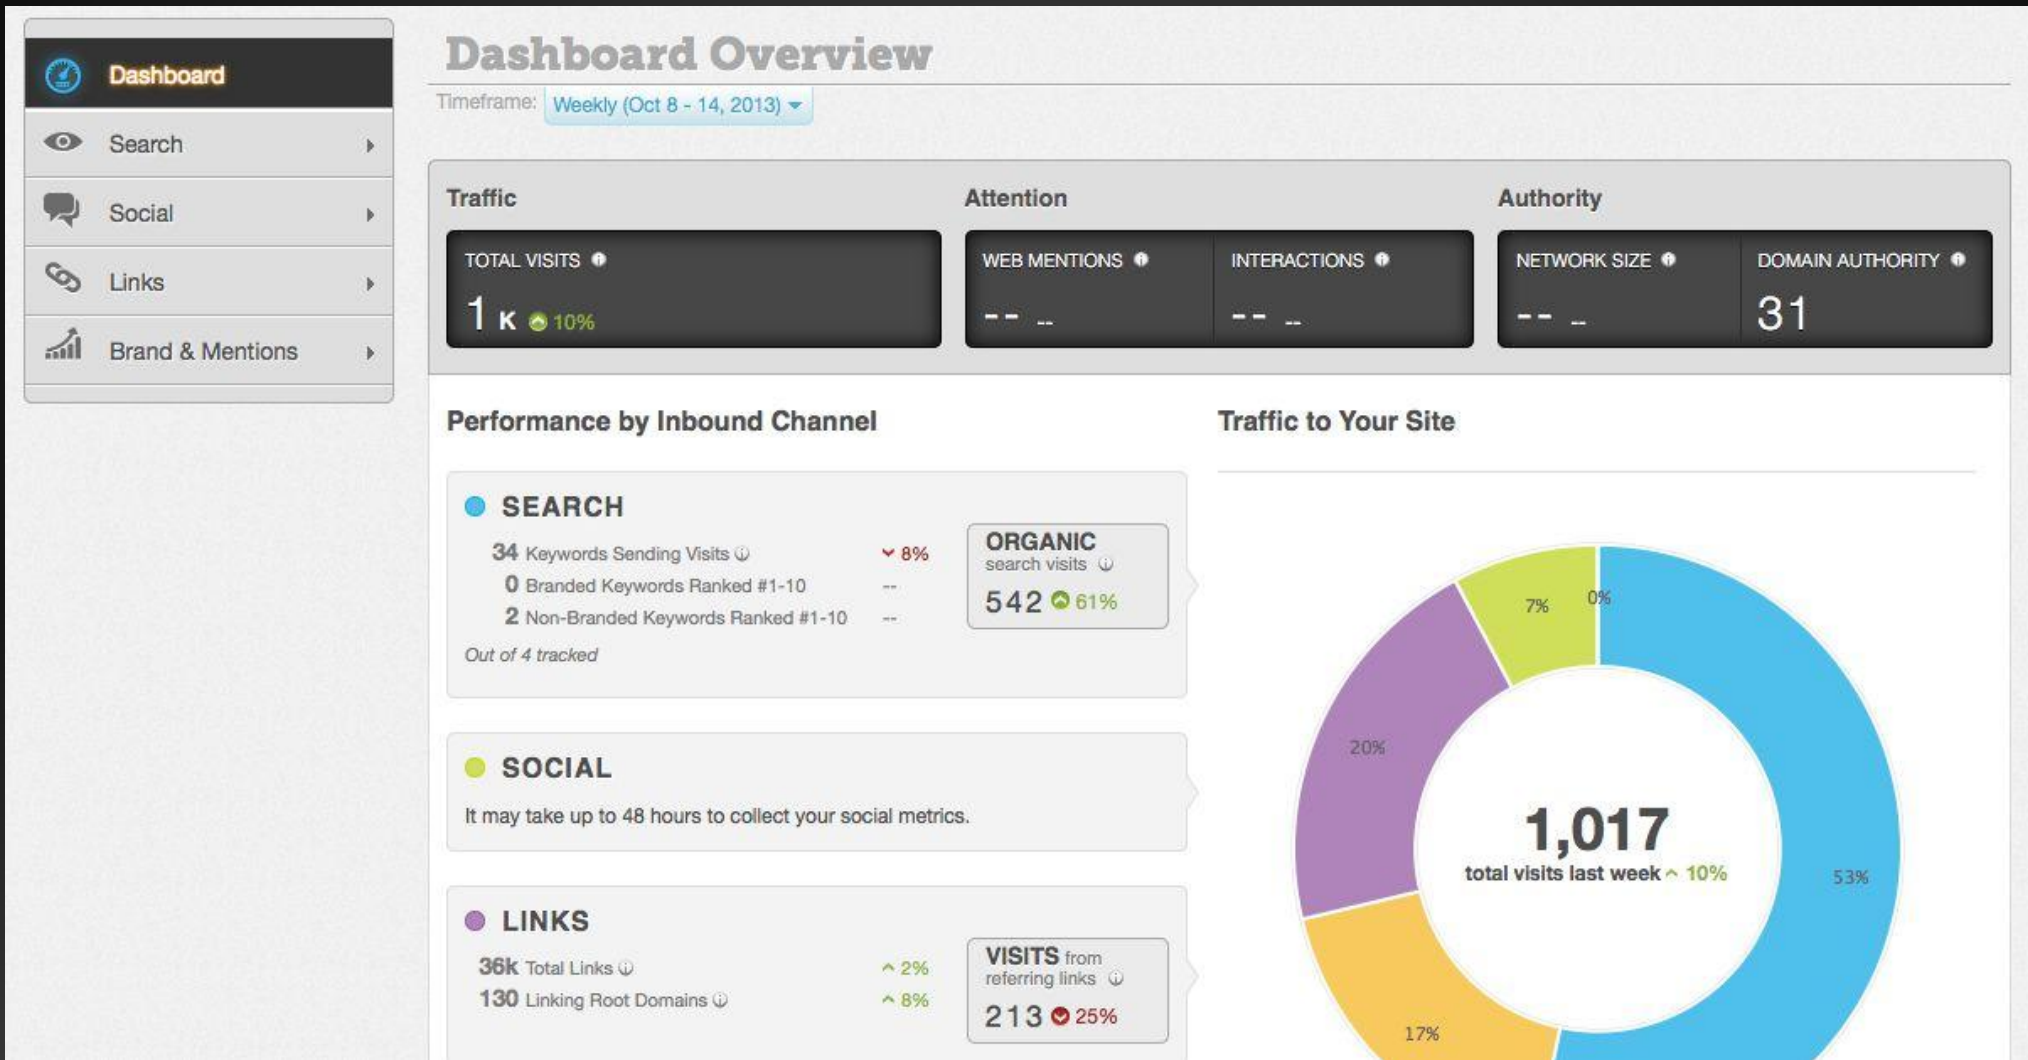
Dashboard
Search
Social
Links
Brand & Mentions

Dashboard Overview
Timeframe: Weekly (Oct 8 - 14, 2013)

Traffic
TOTAL VISITS
1 K 10%

Attention
WEB MENTIONS
-- --
INTERACTIONS
-- --

Authority
NETWORK SIZE
-- --
DOMAIN AUTHORITY
31

Performance by Inbound Channel

SEARCH
34 Keywords Sending Visits 8%
0 Branded Keywords Ranked #1-10 --
2 Non-Branded Keywords Ranked #1-10 --
Out of 4 tracked

ORGANIC search visits
542 61%

SOCIAL
It may take up to 48 hours to collect your social metrics.

LINKS
36k Total Links 2%
130 Linking Root Domains 8%

VISITS from referring links
213 25%

Traffic to Your Site
7%
0%
20%
1,017
total visits last week 10%
53%
17%